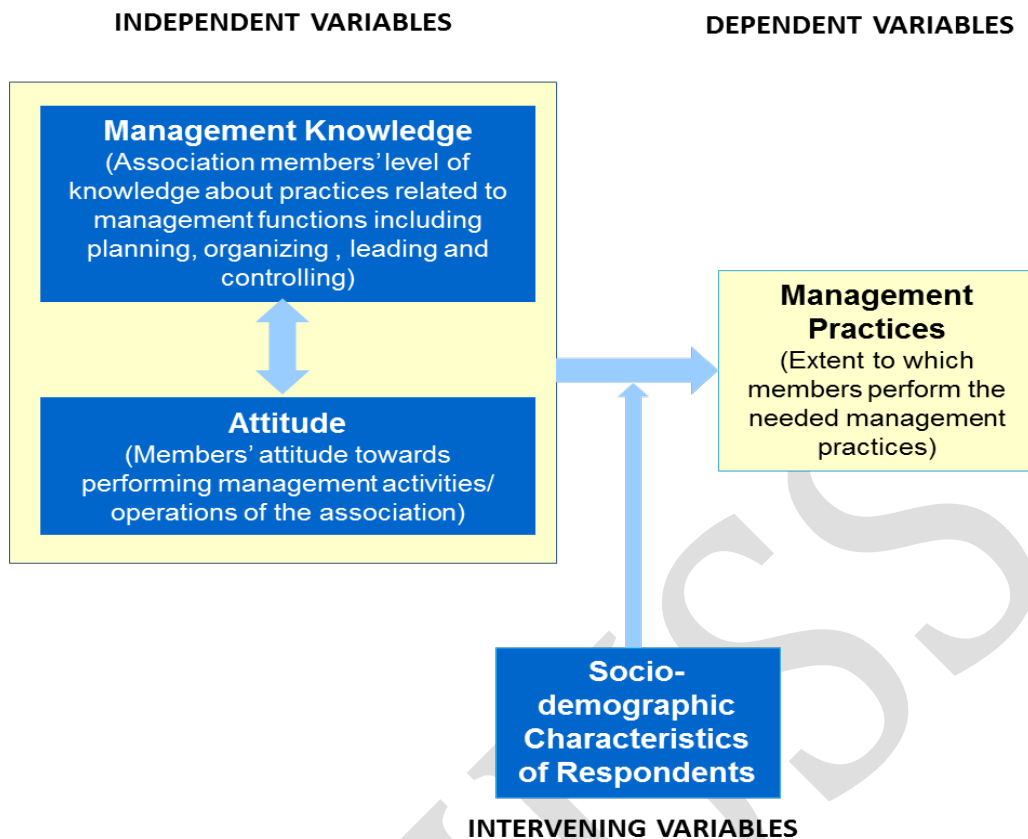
INDEPENDENT VARIABLES

DEPENDENT VARIABLES

Management Knowledge
(Association members' level of knowledge about practices related to management functions including planning, organizing , leading and controlling)

Attitude
(Members' attitude towards performing management activities/ operations of the association)

Management Practices
(Extent to which members perform the needed management practices)

Socio-demographic Characteristics of Respondents

INTERVENING VARIABLES